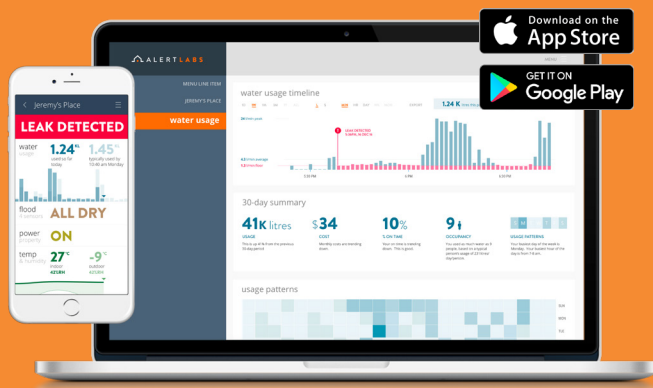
Download on the
App Store

GET IT ON
Google Play

ALERTLABS

MENU LINE ITEM
JEREMY'S PLACE
water usage

water usage timeline

1.24 K

LEAK DETECTED

30-day summary

41K litres
USAGE

$34
COST

10%
% ON TIME

9
OCCURANCY

USAGE PATTERNS

usage patterns

Jeremy's Place

LEAK DETECTED

water
usage
1.24
used so far today
1.45
typically used by 10:49 am Monday

flood
ALL DRY

power
ON

temp
27
indoor
-9
outdoor